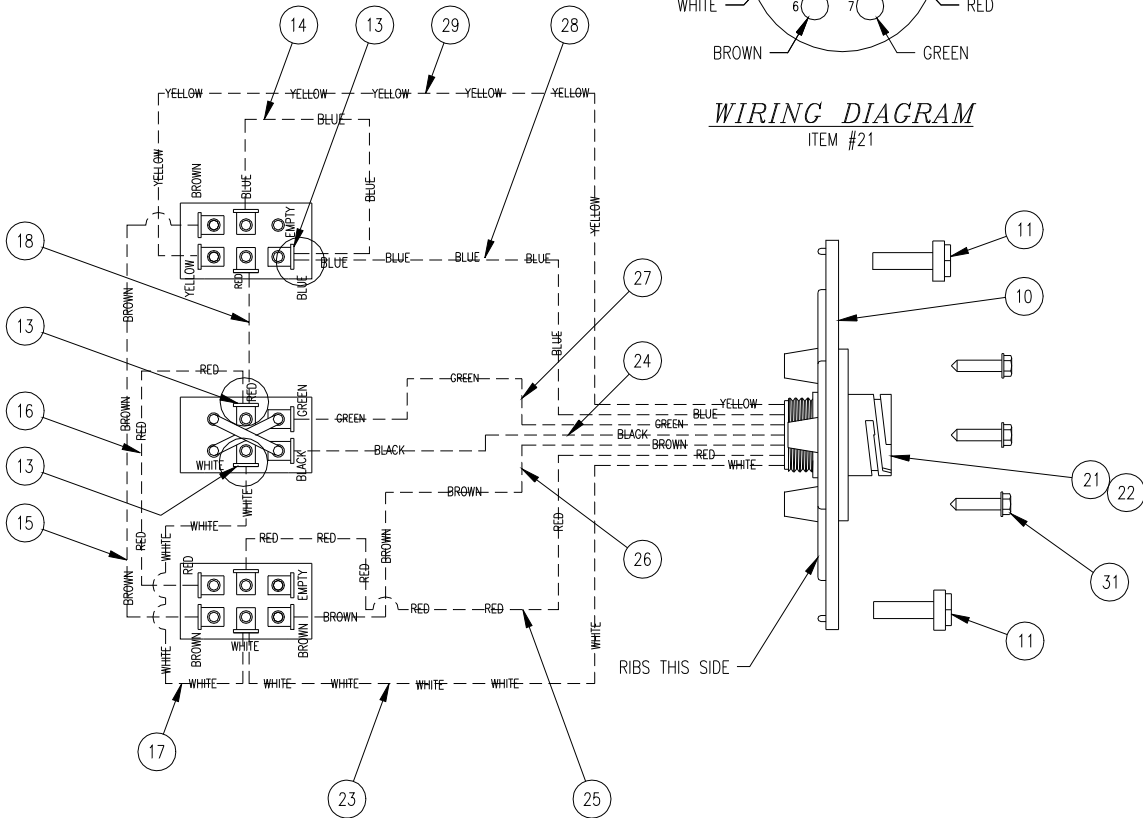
WHITE
6
7
RED
BROWN
GREEN

WIRING DIAGRAM
ITEM #21

14
13
29
28

YELLOW YELLOW YELLOW YELLOW YELLOW
BLUE
YELLOW
BROWN
BLUE
BLUE
YELLOW
EMPTY
BLUE
BLUE
BLUE
BLUE
YELLOW
RED
BLUE

18
BROWN
27
BLUE
13
RED
GREEN
24
RED
GREEN
GREEN
YELLOW
BLUE
GREEN
16
BROWN
RED
BLACK
BROWN
WHITE
BLACK
BLACK
RED
WHITE
13
WHITE
BROWN
15
RED
WHITE
WHITE
RED RED
BROWN
RED
26
RED
RED
BROWN
EMPTY
BROWN
RED RED
BROWN
WHITE
BROWN
WHITE
BROWN
WHITE
WHITE
WHITE WHITE WHITE WHITE

17
23
25

11
10
21
22
31
11
RIBS THIS SIDE